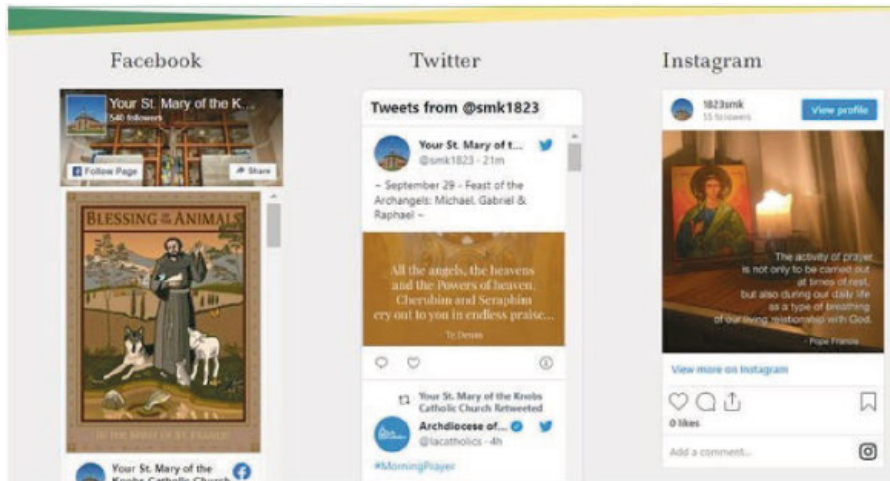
Facebook

Your St. Mary of the K...
540 followers
Follow Page
Share

BLESSING OF THE ANIMALS

IN THE SPIRIT OF ST. FRANCIS

Your St. Mary of the Knobs Catholic Church

Twitter

Tweets from @smk1823

Your St. Mary of t...
@smk1823 · 21m

~ September 29 - Feast of the Archangels: Michael, Gabriel & Raphael ~

All the angels, the heavens and the Powers of heaven, Cherubim and Seraphim cry out to you in endless praise...

Te Deum

Your St. Mary of the Knobs Catholic Church Retweeted

Archdiocese of...
@lacatholics · 4h

#MorningPrayer

Instagram

1823smk
55 followers
View profile

The activity of prayer is not only to be carried out at times of rest, but also during our daily life as a type of breathing of our living relationship with God.

- Pope Francis

View more on Instagram

0 likes

Add a comment...